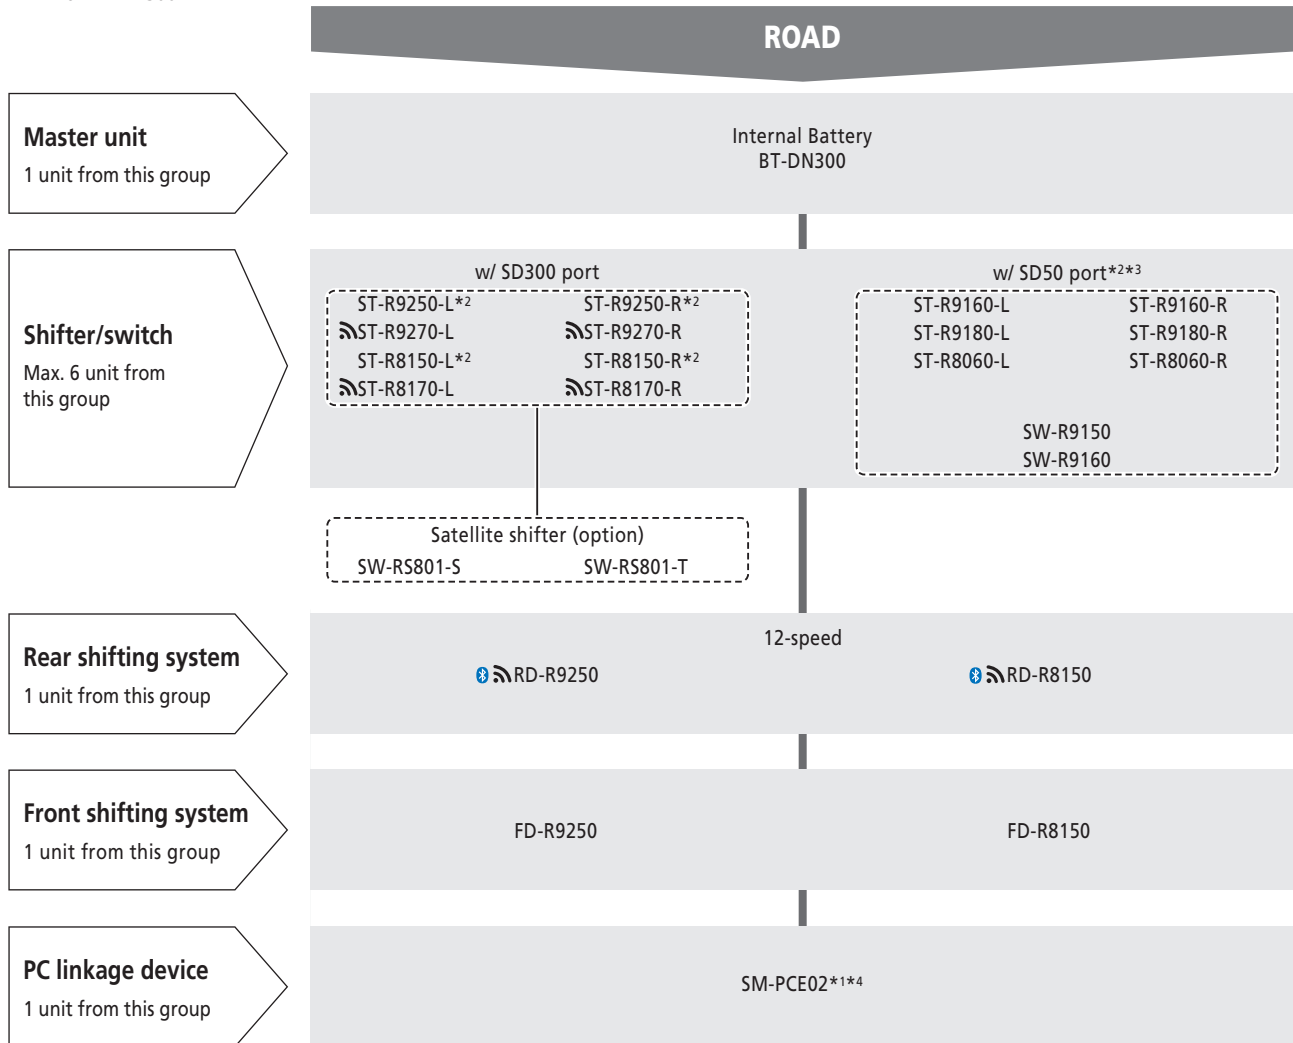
ROAD

Master unit
1 unit from this group

Internal Battery
BT-DN300

Shifter/switch
Max. 6 unit from this group

w/ SD300 port

ST-R9250-L*$^2$
ST-R9250-R*$^2$
ST-R9270-L
ST-R9270-R
ST-R8150-L*$^2$
ST-R8150-R*$^2$
ST-R8170-L
ST-R8170-R

w/ SD50 port*$^2$*$^3$

ST-R9160-L
ST-R9160-R
ST-R9180-L
ST-R9180-R
ST-R8060-L
ST-R8060-R

SW-R9150
SW-R9160

Satellite shifter (option)
SW-RS801-S
SW-RS801-T

Rear shifting system
1 unit from this group

12-speed
RD-R9250
RD-R8150

Front shifting system
1 unit from this group

FD-R9250
FD-R8150

PC linkage device
1 unit from this group

SM-PCE02*$^1$*$^4$